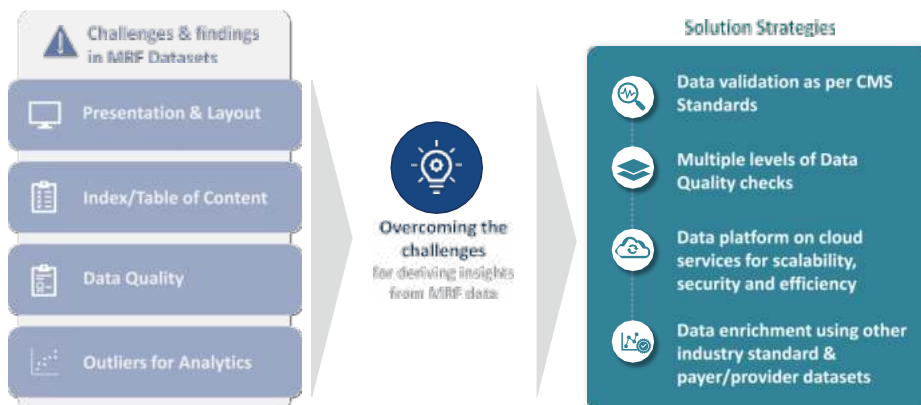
Challenges & findings in MRF Datasets

Presentation & Layout

Index/Table of Content

Data Quality

Outliers for Analytics

Overcoming the challenges
for deriving insights from MRF data

Solution Strategies

Data validation as per CMS Standards

Multiple levels of Data Quality checks

Data platform on cloud services for scalability, security and efficiency

Data enrichment using other industry standard & payer/provider datasets